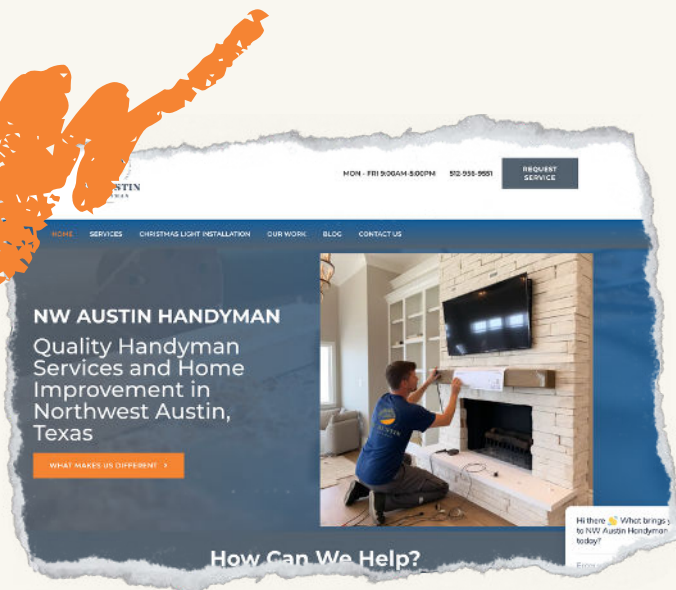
USTIN

MON - FRI 9:00AM-5:00PM 512-938-9551

REQUEST SERVICE

HOME SERVICES CHRISTMAS LIGHT INSTALLATION OUR WORK BLOG CONTACT US

NW AUSTIN HANDYMAN

Quality Handyman Services and Home Improvement in Northwest Austin, Texas

WHAT MAKES US DIFFERENT ›

How Can We Help?

Hi there 👋 What brings you to NW Austin Handyman today?